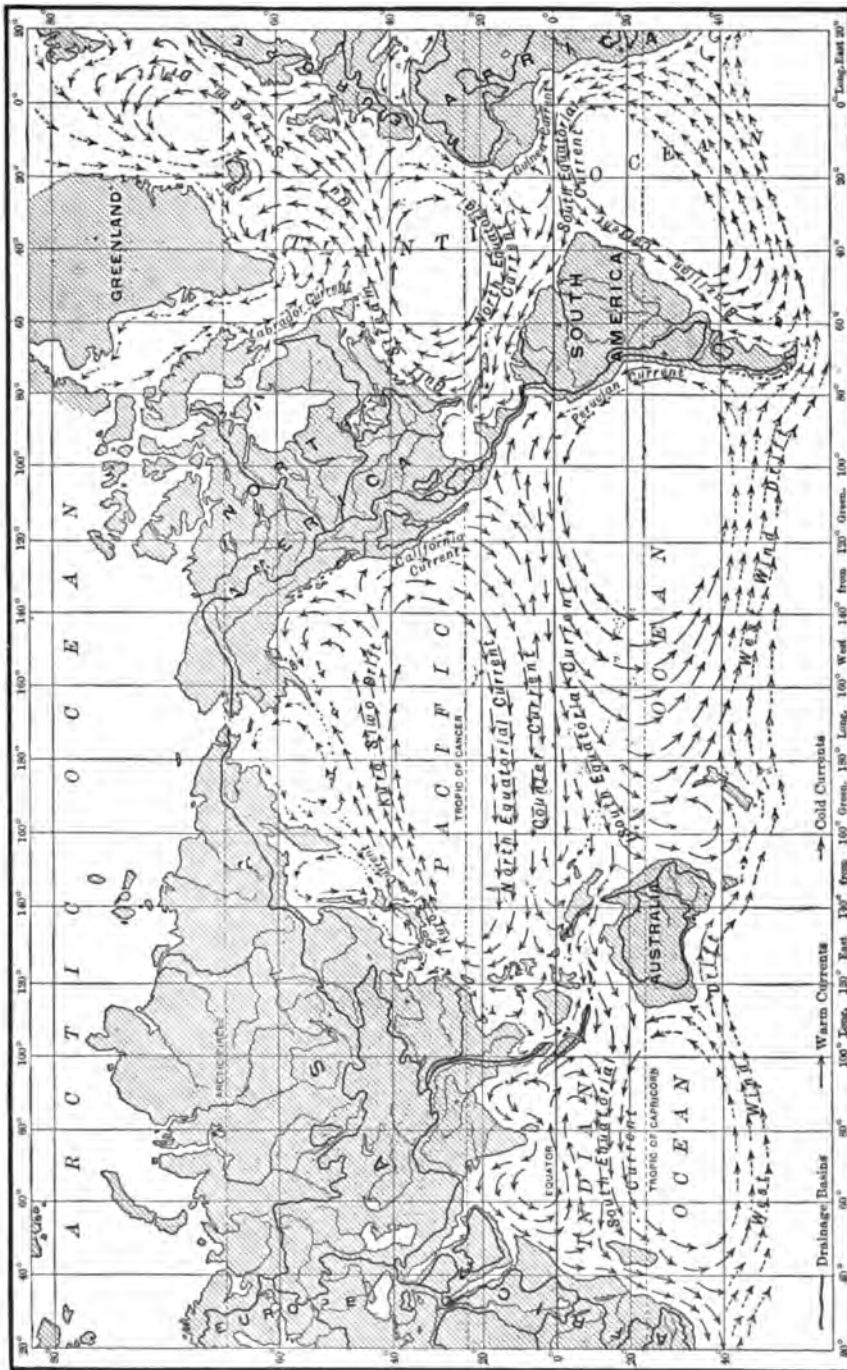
ARCTIC OCEAN

GREENLAND

EUROPE

ASIA

AFRICA

NORTH AMERICA

SOUTH AMERICA

AUSTRALIA

PACIFIC OCEAN

ATLANTIC OCEAN

INDIAN OCEAN

Labrador Current

Gulf Stream

North Equatorial Current

South Equatorial Current

Guinea Current

Benguela Current

Brazil Current

Peruvian Current

California Current

Kuro Siwo Drift

Kuro Siwo

North Equatorial Current

Counter Current

South Equatorial Current

West Wind Drift

South Equatorial Current

West Wind Drift

TROPIC OF CANCER

EQUATOR

TROPIC OF CAPRICORN

ARCTIC CIRCLE

Drainage Basins — Warm Currents — Cold Currents

100° Long. 120° East 140° from 160° Green. 180° Long. 160° West 140° from 120° Green. 100° 80° 60° 40° 20° 0° Long. East 20°